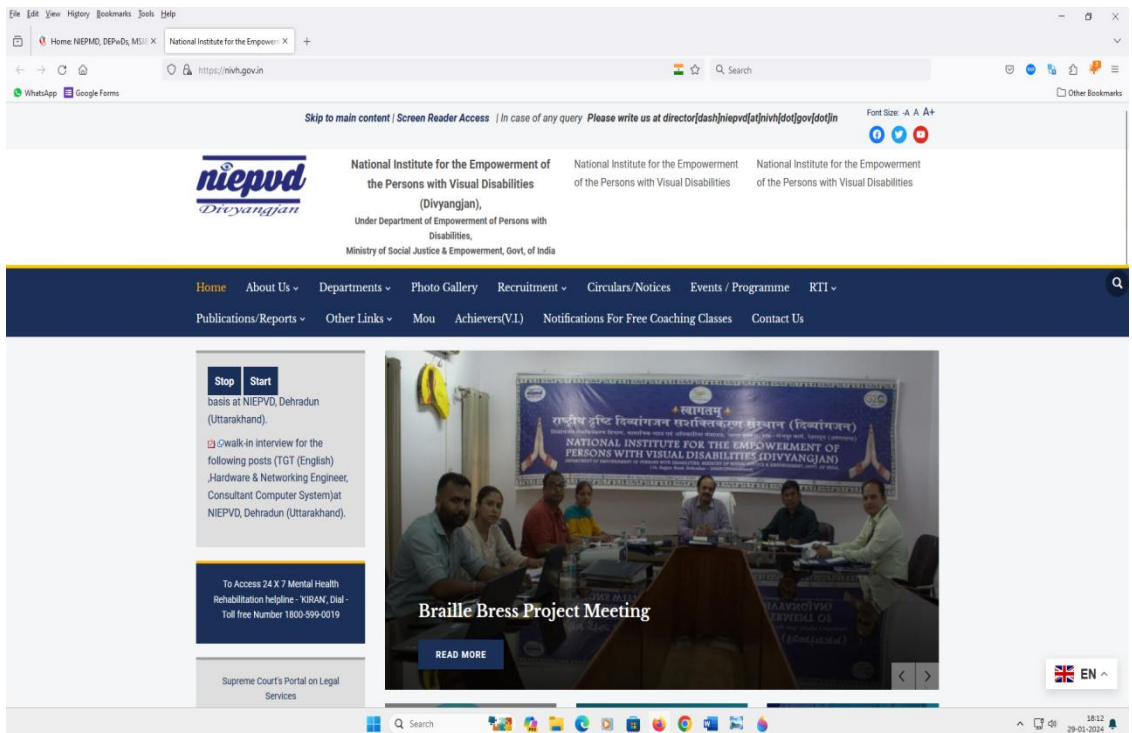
File Edit View History Bookmarks Tools Help

Home: NIEPMD, DEPwDs, MSJE × National Institute for the Empowerm × +

https://nivh.gov.in

Search

WhatsApp Google Forms

Other Bookmarks

Skip to main content | Screen Reader Access | In case of any query Please write us at director[dash]niepvd[at]nivh[dot]gov[dot]in

Font Size: -A A A+

niepvd
Divyangjan

National Institute for the Empowerment of the Persons with Visual Disabilities (Divyangjan),
Under Department of Empowerment of Persons with Disabilities,
Ministry of Social Justice & Empowerment, Govt. of India

National Institute for the Empowerment of the Persons with Visual Disabilities

National Institute for the Empowerment of the Persons with Visual Disabilities

Home About Us Departments Photo Gallery Recruitment Circulars/Notices Events / Programme RTI
Publications/Reports Other Links Mou Achievers(V.I) Notifications For Free Coaching Classes Contact Us

Stop Start

basis at NIEPVD, Dehradun (Uttarakhand).

walk-in interview for the following posts (TGT (English) ,Hardware & Networking Engineer, Consultant Computer System)at NIEPVD, Dehradun (Uttarakhand).

To Access 24 X 7 Mental Health Rehabilitation helpline - 'KIRAN', Dial - Toll free Number 1800-599-0019

Supreme Court's Portal on Legal Services

स्वागतम्
राष्ट्रीय दृष्टि दिव्यांगजन सशक्तिकरण संस्थान (दिव्यांगजन)
NATIONAL INSTITUTE FOR THE EMPOWERMENT OF PERSONS WITH VISUAL DISABILITIES (DIVYANGJAN)

Braille Bress Project Meeting

READ MORE

EN

Search

18:12
29-01-2024